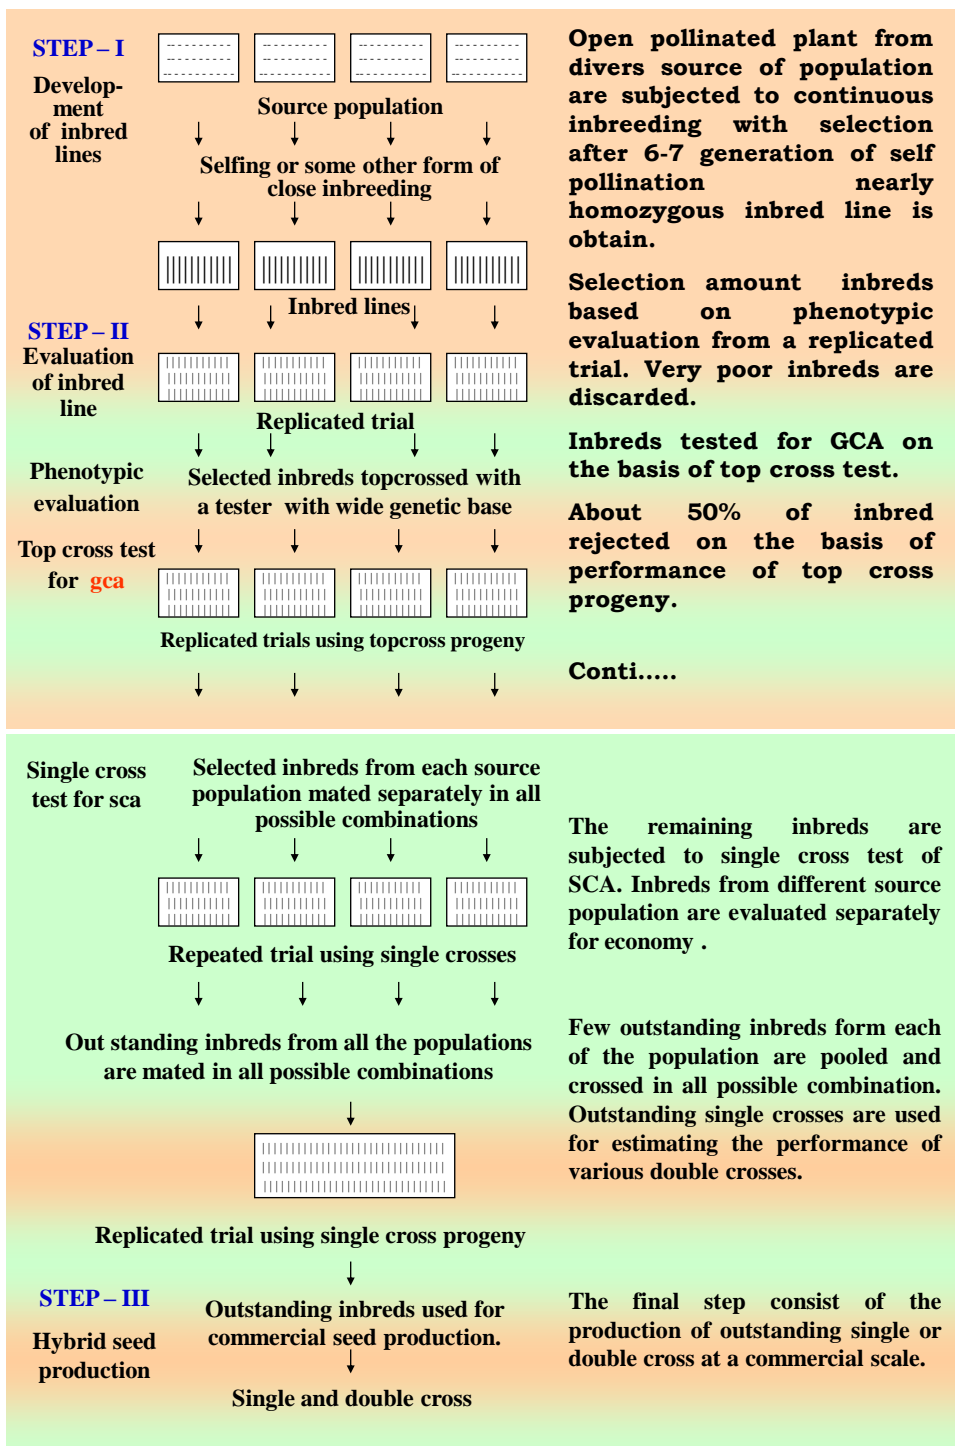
STEP – I

Development of inbred lines

Source population

Selfing or some other form of close inbreeding

Inbred lines

STEP – II

Evaluation of inbred line

Replicated trial

Phenotypic evaluation

Selected inbreds topcrossed with a tester with wide genetic base

Top cross test for gca

Replicated trials using topcross progeny

Open pollinated plant from divers source of population are subjected to continuous inbreeding with selection after 6-7 generation of self pollination nearly homozygous inbred line is obtain.

Selection amount inbreds based on phenotypic evaluation from a replicated trial. Very poor inbreds are discarded.

Inbreds tested for GCA on the basis of top cross test.

About 50% of inbred rejected on the basis of performance of top cross progeny.

Conti.....

Single cross test for sca

Selected inbreds from each source population mated separately in all possible combinations

Repeated trial using single crosses

Out standing inbreds from all the populations are mated in all possible combinations

Replicated trial using single cross progeny

STEP – III

Hybrid seed production

Outstanding inbreds used for commercial seed production.

Single and double cross

The remaining inbreds are subjected to single cross test of SCA. Inbreds from different source population are evaluated separately for economy .

Few outstanding inbreds form each of the population are pooled and crossed in all possible combination. Outstanding single crosses are used for estimating the performance of various double crosses.

The final step consist of the production of outstanding single or double cross at a commercial scale.